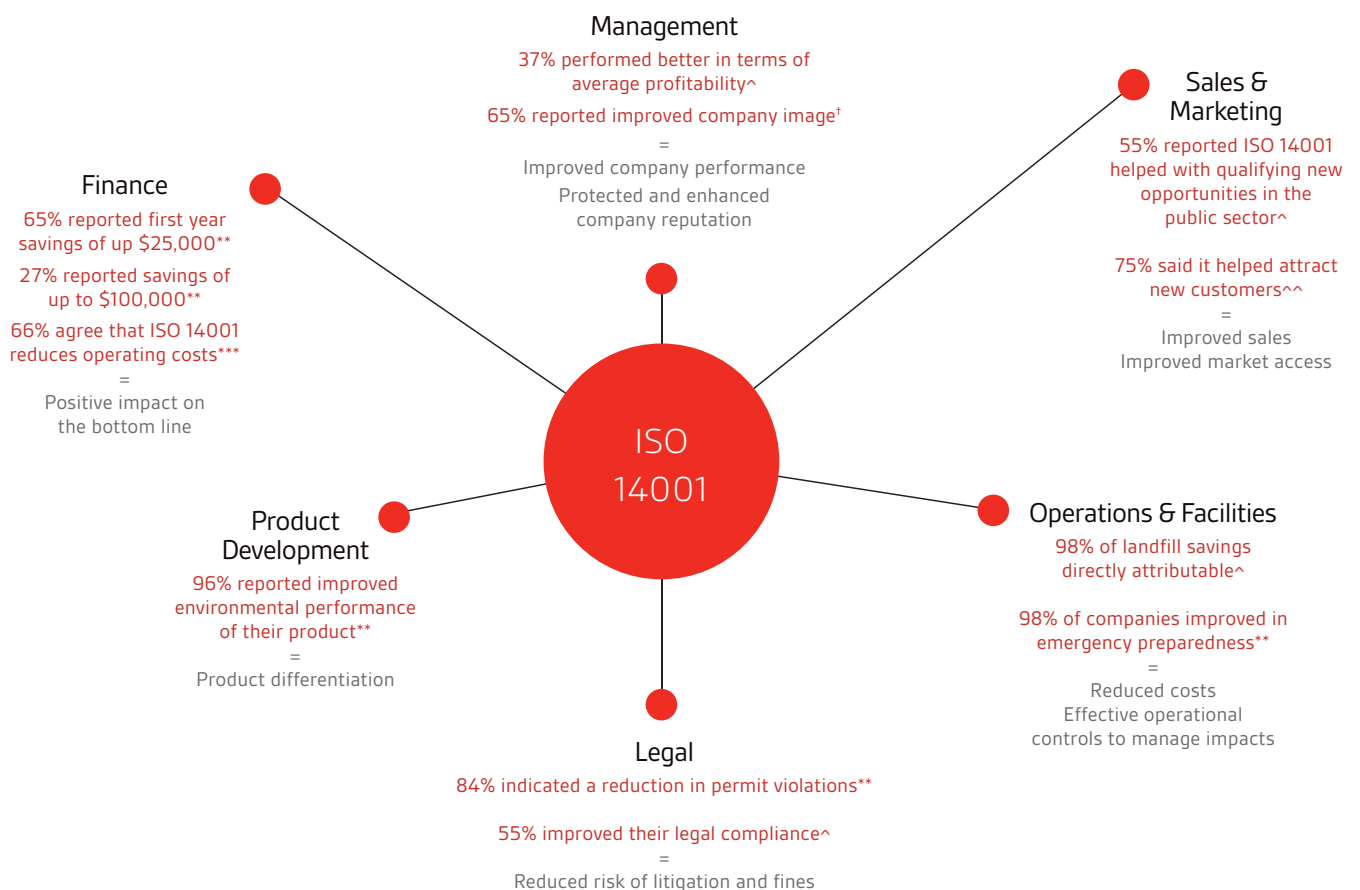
Management

37% performed better in terms of average profitability^

65% reported improved company image†

=

Improved company performance

Protected and enhanced company reputation

Sales & Marketing

55% reported ISO 14001 helped with qualifying new opportunities in the public sector^

75% said it helped attract new customers^^

=

Improved sales

Improved market access

Finance

65% reported first year savings of up $25,000**

27% reported savings of up to $100,000**

66% agree that ISO 14001 reduces operating costs***

=

Positive impact on the bottom line

ISO 14001

Product Development

96% reported improved environmental performance of their product**

=

Product differentiation

Operations & Facilities

98% of landfill savings directly attributable^

98% of companies improved in emergency preparedness**

=

Reduced costs

Effective operational controls to manage impacts

Legal

84% indicated a reduction in permit violations**

55% improved their legal compliance^

=

Reduced risk of litigation and fines